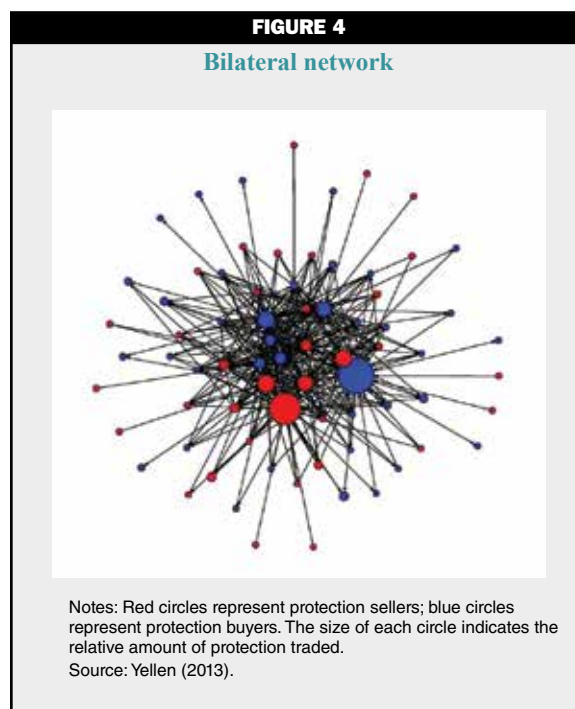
FIGURE 4

Bilateral network

Notes: Red circles represent protection sellers; blue circles represent protection buyers. The size of each circle indicates the relative amount of protection traded.
Source: Yellen (2013).